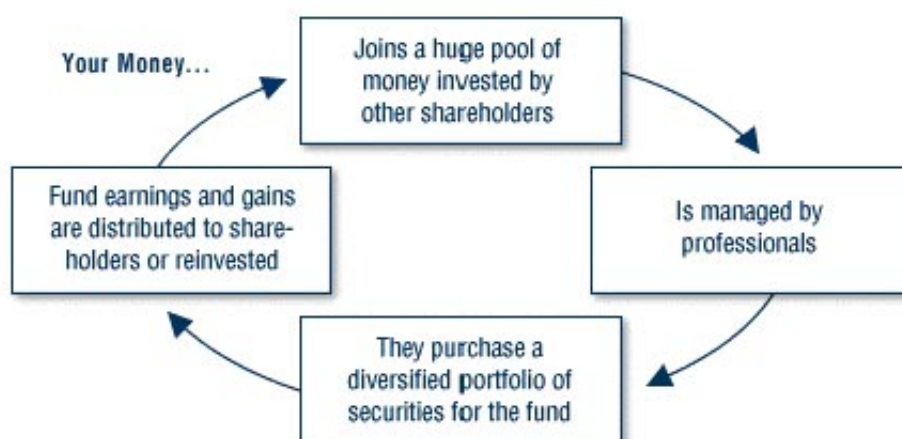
Your Money...

Joins a huge pool of money invested by other shareholders

Is managed by professionals

They purchase a diversified portfolio of securities for the fund

Fund earnings and gains are distributed to shareholders or reinvested